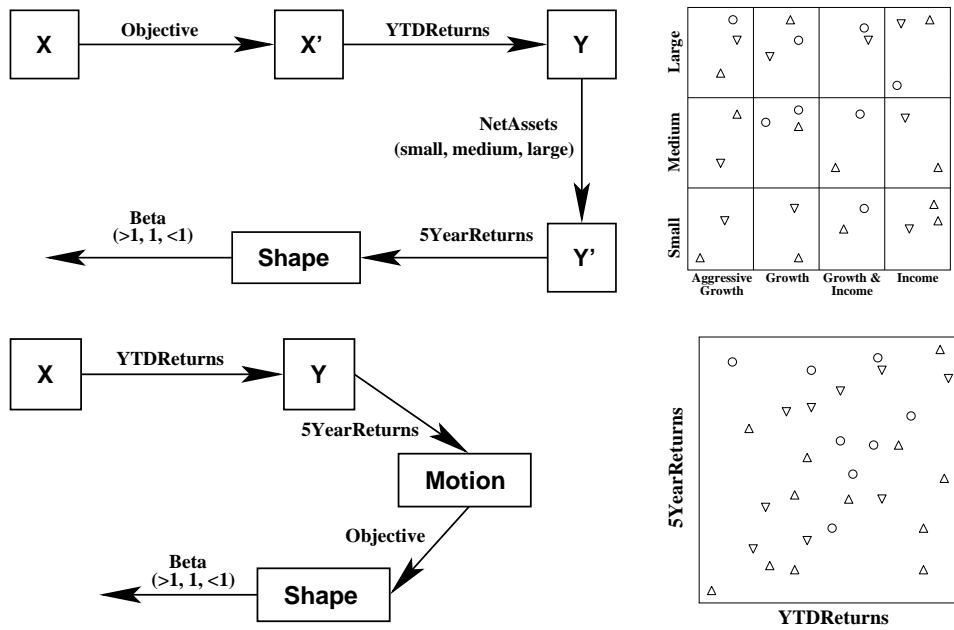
X

Objective

X'

YTDReturns

Y

NetAssets (small, medium, large)

Y'

5YearReturns

Shape

Beta (>1, 1, <1)

Large

Medium

Small

Aggressive Growth

Growth

Growth & Income

Income

X

YTDReturns

Y

5YearReturns

Motion

Objective

Shape

Beta (>1, 1, <1)

5YearReturns

YTDReturns